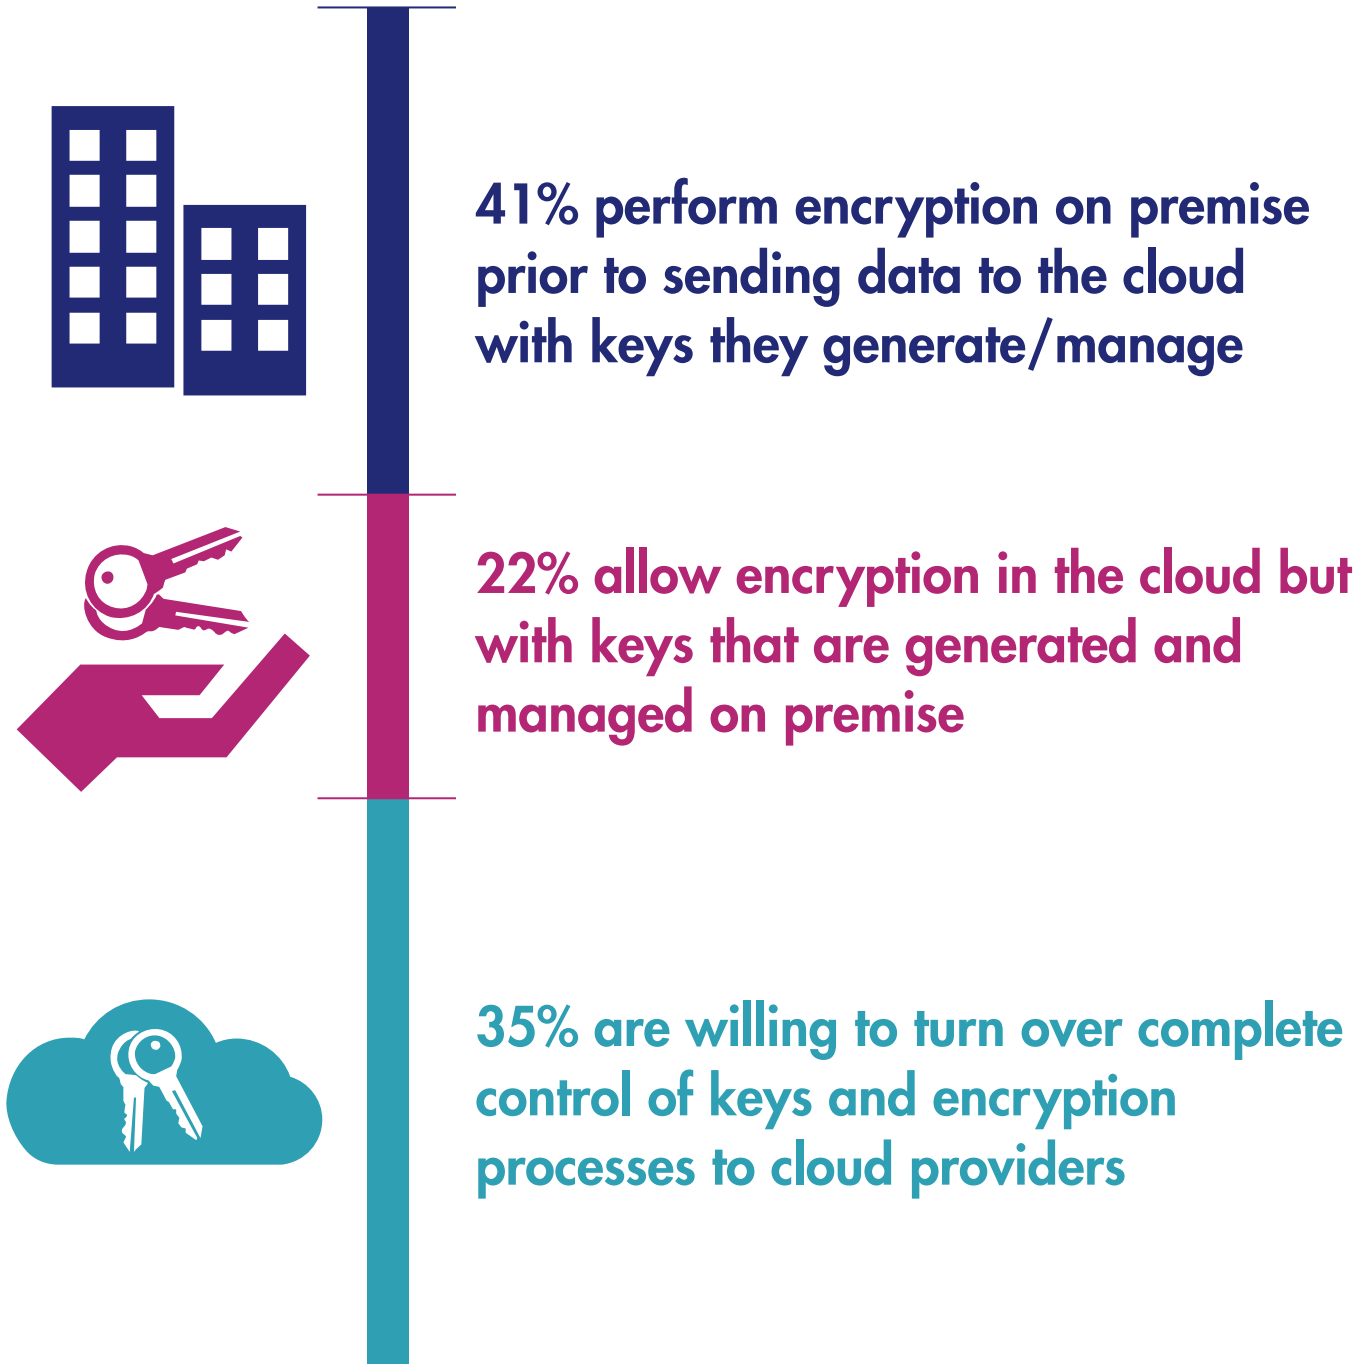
41% perform encryption on premise prior to sending data to the cloud with keys they generate/manage

22% allow encryption in the cloud but with keys that are generated and managed on premise

35% are willing to turn over complete control of keys and encryption processes to cloud providers